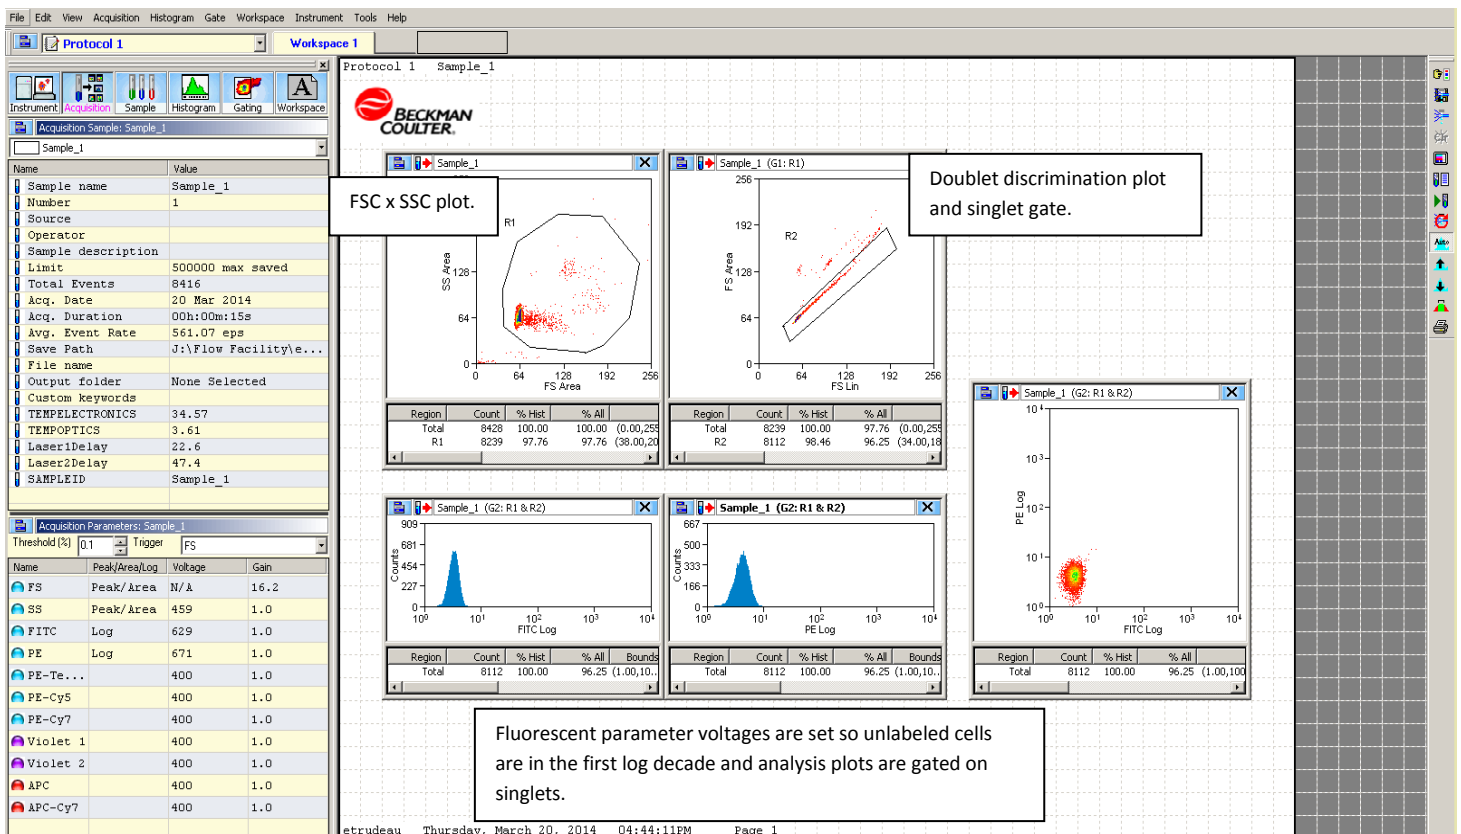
File Edit View Acquisition Histogram Gate Workspace Instrument Tools Help

Protocol 1
Workspace 1

Instrument Acquisition Sample Histogram Gating Workspace

Acquisition Sample: Sample_1
Sample_1

| Name | Value |
|---|---|
| Sample name | Sample_1 |
| Number | 1 |
| Source | |
| Operator | |
| Sample description | |
| Limit | 500000 max saved |
| Total Events | 8416 |
| Acq. Date | 20 Mar 2014 |
| Acq. Duration | 00h:00m:15s |
| Avg. Event Rate | 561.07 eps |
| Save Path | J:\Flow Facility\e... |
| File name | |
| Output folder | None Selected |
| Custom keywords | |
| TEMPELECTRONICS | 34.57 |
| TEMPOPTICS | 3.61 |
| Laser1Delay | 22.6 |
| Laser2Delay | 47.4 |
| SAMPLEID | Sample_1 |

Acquisition Parameters: Sample_1
Threshold (%) 0.1 Trigger FS

| Name | Peak/Area/Log | Voltage | Gain |
|---|---|---|---|
| FS | Peak/Area | N/A | 16.2 |
| SS | Peak/Area | 459 | 1.0 |
| FITC | Log | 629 | 1.0 |
| PE | Log | 671 | 1.0 |
| PE-Te... | | 400 | 1.0 |
| PE-Cy5 | | 400 | 1.0 |
| PE-Cy7 | | 400 | 1.0 |
| Violet 1 | | 400 | 1.0 |
| Violet 2 | | 400 | 1.0 |
| APC | | 400 | 1.0 |
| APC-Cy7 | | 400 | 1.0 |

Protocol 1 Sample_1

BECKMAN COULTER.

Sample_1
FSC x SSC plot.
R1
SS Area 128 64 0
0 64 128 192 256 FS Area

| Region | Count | % Hist | % All | |
|---|---|---|---|---|
| Total | 8428 | 100.00 | 100.00 | (0.00,255 |
| R1 | 8239 | 97.76 | 97.76 | (38.00,20 |

Sample_1 (G1: R1)
Doublet discrimination plot and singlet gate.
256 192 R2 FS Area 128 64 0
0 64 128 192 256 FS Lin

| Region | Count | % Hist | % All | |
|---|---|---|---|---|
| Total | 8239 | 100.00 | 97.76 | (0.00,255 |
| R2 | 8112 | 98.46 | 96.25 | (34.00,18 |

Sample_1 (G2: R1 & R2)
$10^4$ $10^3$ PE Log $10^2$ $10^1$ $10^0$
$10^0$ $10^1$ $10^2$ $10^3$ $10^4$ FITC Log

| Region | Count | % Hist | % All | |
|---|---|---|---|---|
| Total | 8112 | 100.00 | 96.25 | (1.00,100 |

Sample_1 (G2: R1 & R2)
909 681 Counts 454 227 0
$10^0$ $10^1$ $10^2$ $10^3$ $10^4$ FITC Log

| Region | Count | % Hist | % All | Bounds |
|---|---|---|---|---|
| Total | 8112 | 100.00 | 96.25 | (1.00,10.. |

Sample_1 (G2: R1 & R2)
667 500 Counts 333 166 0
$10^0$ $10^1$ $10^2$ $10^3$ $10^4$ PE Log

| Region | Count | % Hist | % All | Bounds |
|---|---|---|---|---|
| Total | 8112 | 100.00 | 96.25 | (1.00,10.. |

Fluorescent parameter voltages are set so unlabeled cells are in the first log decade and analysis plots are gated on singlets.

etrudeau Thursday, March 20, 2014 04:44:11PM Page 1